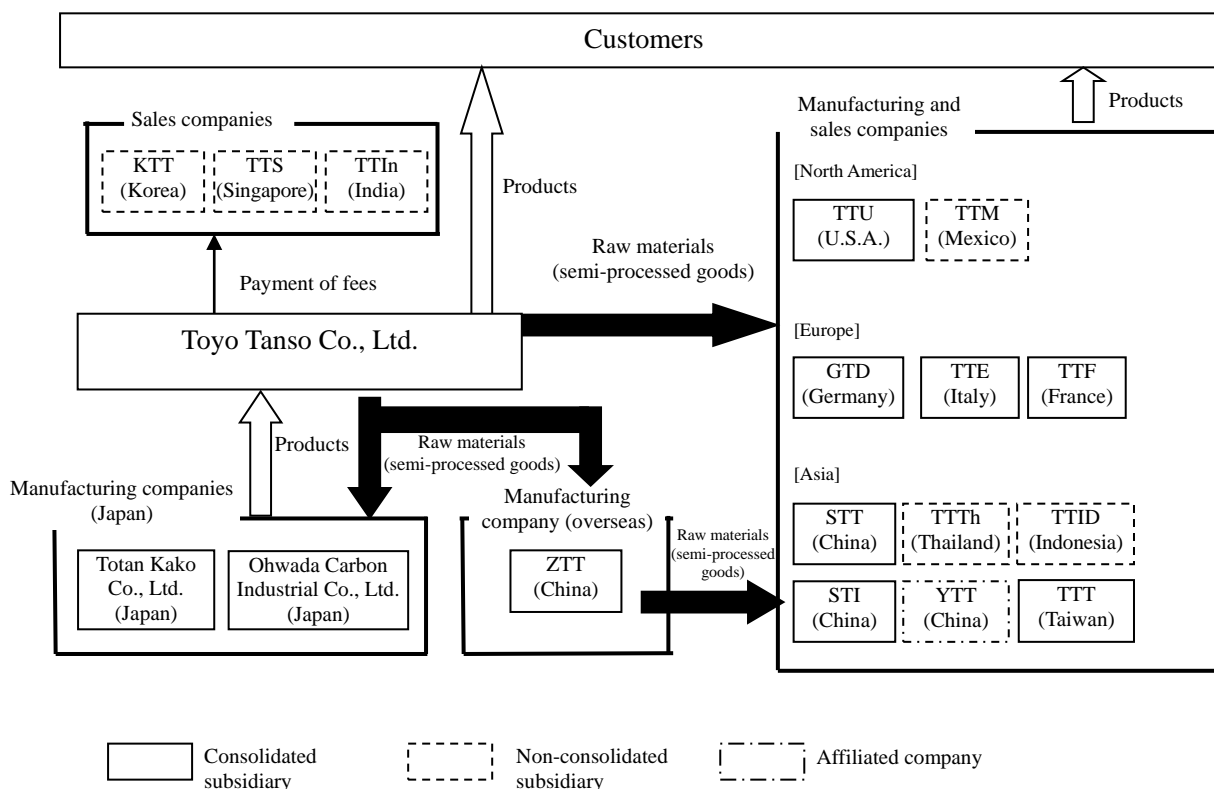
Customers

Sales companies

KTT (Korea)

TTS (Singapore)

TTIn (India)

Products

Manufacturing and sales companies

Products

[North America]

TTU (U.S.A.)

TTM (Mexico)

Raw materials (semi-processed goods)

Payment of fees

Toyo Tanso Co., Ltd.

[Europe]

GTD (Germany)

TTE (Italy)

TTF (France)

Products

Raw materials (semi-processed goods)

[Asia]

Manufacturing companies (Japan)

Manufacturing company (overseas)

STT (China)

TTTh (Thailand)

TTID (Indonesia)

Raw materials (semi-processed goods)

Totan Kako Co., Ltd. (Japan)

Ohwada Carbon Industrial Co., Ltd. (Japan)

ZTT (China)

STI (China)

YTT (China)

TTT (Taiwan)

Consolidated subsidiary

Non-consolidated subsidiary

Affiliated company